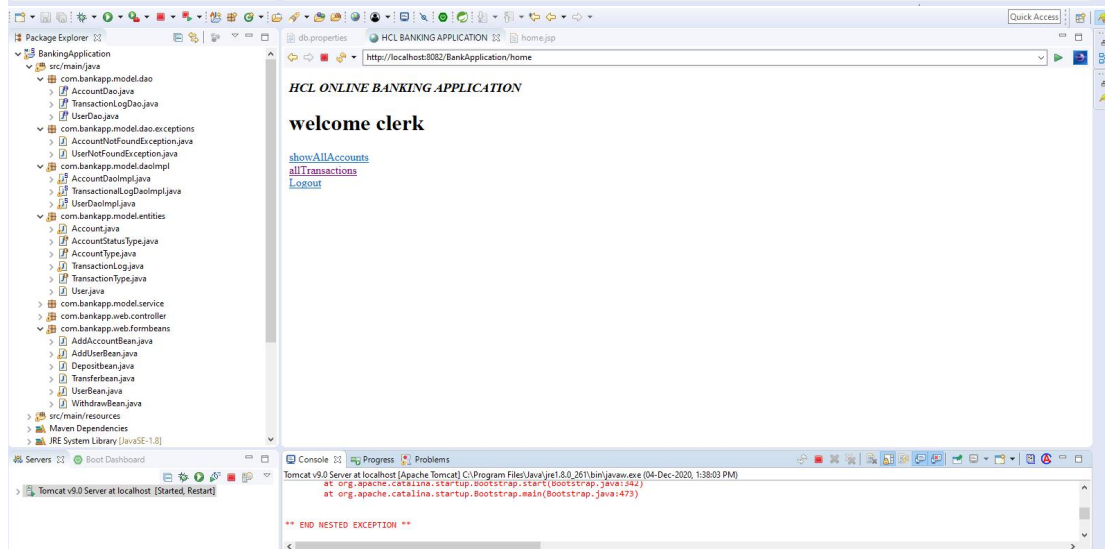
Quick Access

Package Explorer
BankingApplication
src/main/java
com.bankapp.model.dao
AccountDao.java
TransactionLogDao.java
UserDao.java
com.bankapp.model.dao.exceptions
AccountNotFoundException.java
UserNotFoundException.java
com.bankapp.model.daoImpl
AccountDaoImpl.java
TransactionalLogDaoImpl.java
UserDaoImpl.java
com.bankapp.model.entities
Account.java
AccountStatusType.java
AccountType.java
TransactionLog.java
TransactionType.java
User.java
com.bankapp.model.service
com.bankapp.web.controller
com.bankapp.web.formbeans
AddAccountBean.java
AddUserBean.java
Depositbean.java
Transferbean.java
UserBean.java
WithdrawBean.java
src/main/resources
Maven Dependencies
JRE System Library [JavaSE-1.8]

db.properties
HCL BANKING APPLICATION
home.jsp
http://localhost:8082/BankApplication/home

HCL ONLINE BANKING APPLICATION

welcome clerk

showAllAccounts
allTransactions
Logout

Servers
Boot Dashboard
Tomcat v9.0 Server at localhost [Started, Restart]

Console
Progress
Problems
Tomcat v9.0 Server at localhost [Apache Tomcat] C:\Program Files\Java\jre1.8.0_261\bin\javaw.exe (04-Dec-2020, 1:38:03 PM)
at org.apache.catalina.startup.Bootstrap.start(Bootstrap.java:342)
at org.apache.catalina.startup.Bootstrap.main(Bootstrap.java:473)

** END NESTED EXCEPTION **